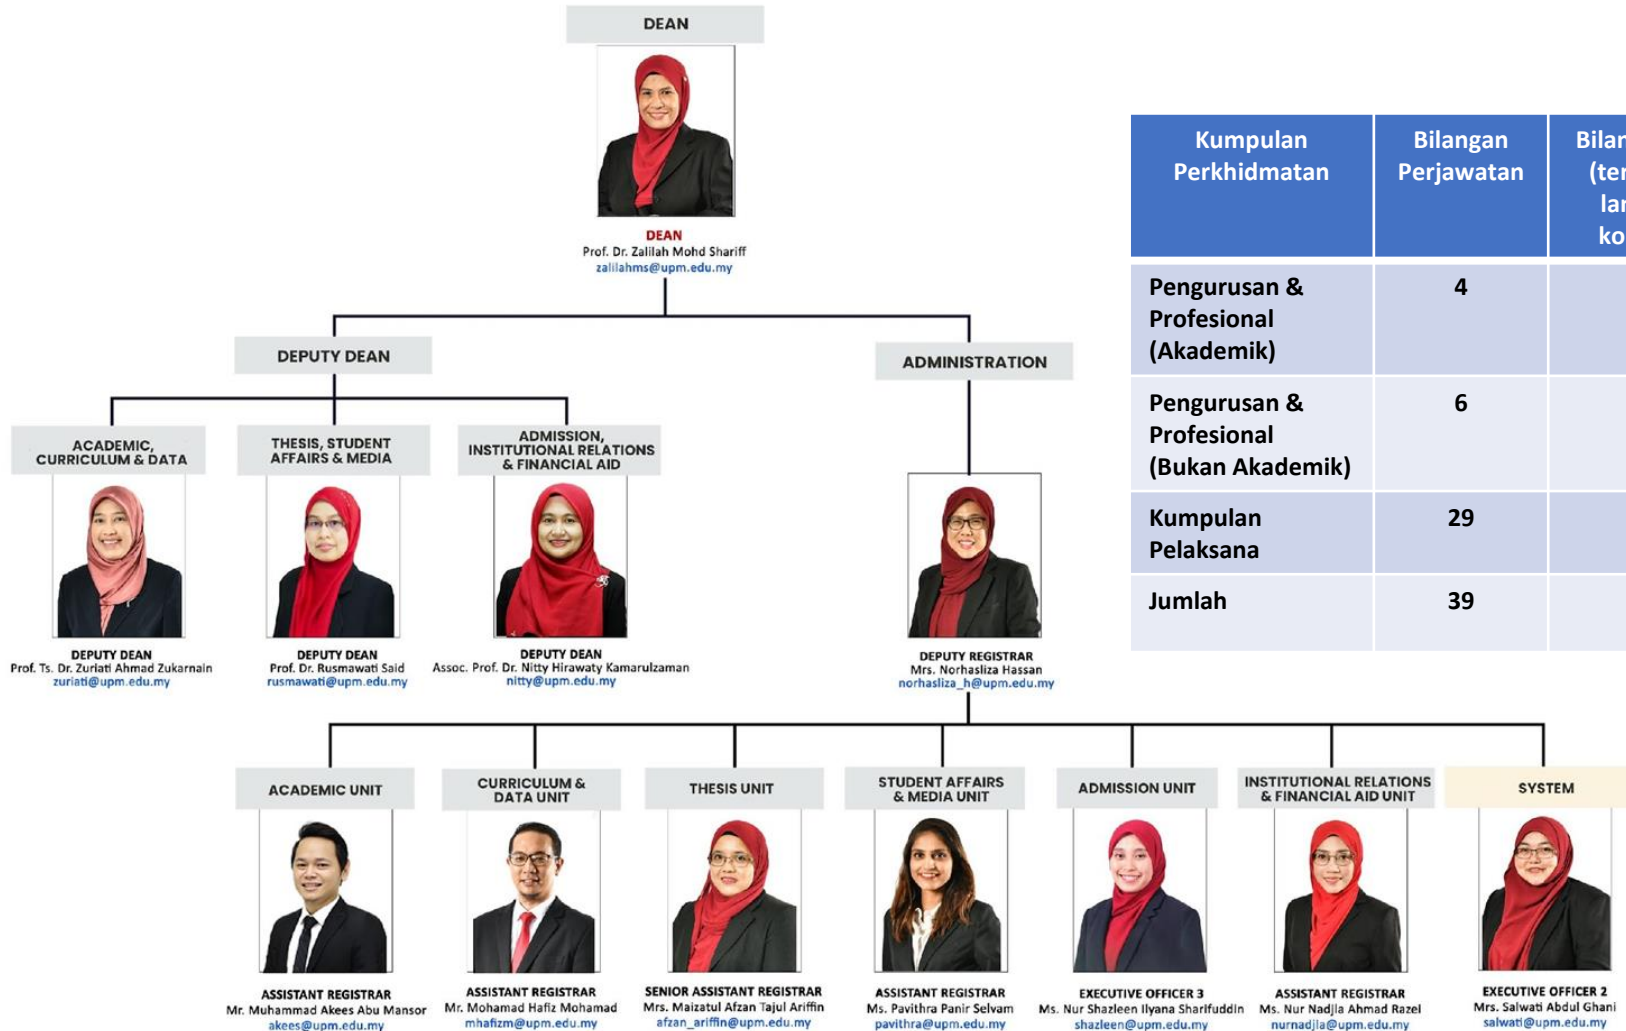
DEAN

DEAN
Prof. Dr. Zalilah Mohd Shariff
zalilahms@upm.edu.my

DEPUTY DEAN

ADMINISTRATION

ACADEMIC, CURRICULUM & DATA

THESIS, STUDENT AFFAIRS & MEDIA

ADMISSION, INSTITUTIONAL RELATIONS & FINANCIAL AID

DEPUTY DEAN
Prof. Ts. Dr. Zuriati Ahmad Zukarnain
zuriati@upm.edu.my

DEPUTY DEAN
Prof. Dr. Rusmawati Said
rusmawati@upm.edu.my

DEPUTY DEAN
Assoc. Prof. Dr. Nitty Hirawaty Kamarulzaman
nitty@upm.edu.my

DEPUTY REGISTRAR
Mrs. Norhasliza Hassan
norhasliza_h@upm.edu.my

| Kumpulan Perkhidmatan | Bilangan Perjawatan | Bilan (ter lar ko |
|---|---|---|
| Pengurusan & Profesional (Akademik) | 4 | |
| Pengurusan & Profesional (Bukan Akademik) | 6 | |
| Kumpulan Pelaksana | 29 | |
| Jumlah | 39 | |

ACADEMIC UNIT

CURRICULUM & DATA UNIT

THESIS UNIT

STUDENT AFFAIRS & MEDIA UNIT

ADMISSION UNIT

INSTITUTIONAL RELATIONS & FINANCIAL AID UNIT

SYSTEM

ASSISTANT REGISTRAR
Mr. Muhammad Akees Abu Mansor
akees@upm.edu.my

ASSISTANT REGISTRAR
Mr. Mohamad Hafiz Mohamad
mhafizm@upm.edu.my

SENIOR ASSISTANT REGISTRAR
Mrs. Maizatul Afzan Tajul Ariffin
afzan_ariffin@upm.edu.my

ASSISTANT REGISTRAR
Ms. Pavithra Panir Selvam
pavithra@upm.edu.my

EXECUTIVE OFFICER 3
Ms. Nur Shazleen Ilyana Sharifuddin
shazleen@upm.edu.my

ASSISTANT REGISTRAR
Ms. Nur Nadjla Ahmad Razel
nurnadjla@upm.edu.my

EXECUTIVE OFFICER 2
Mrs. Salwati Abdul Ghani
salwati@upm.edu.my